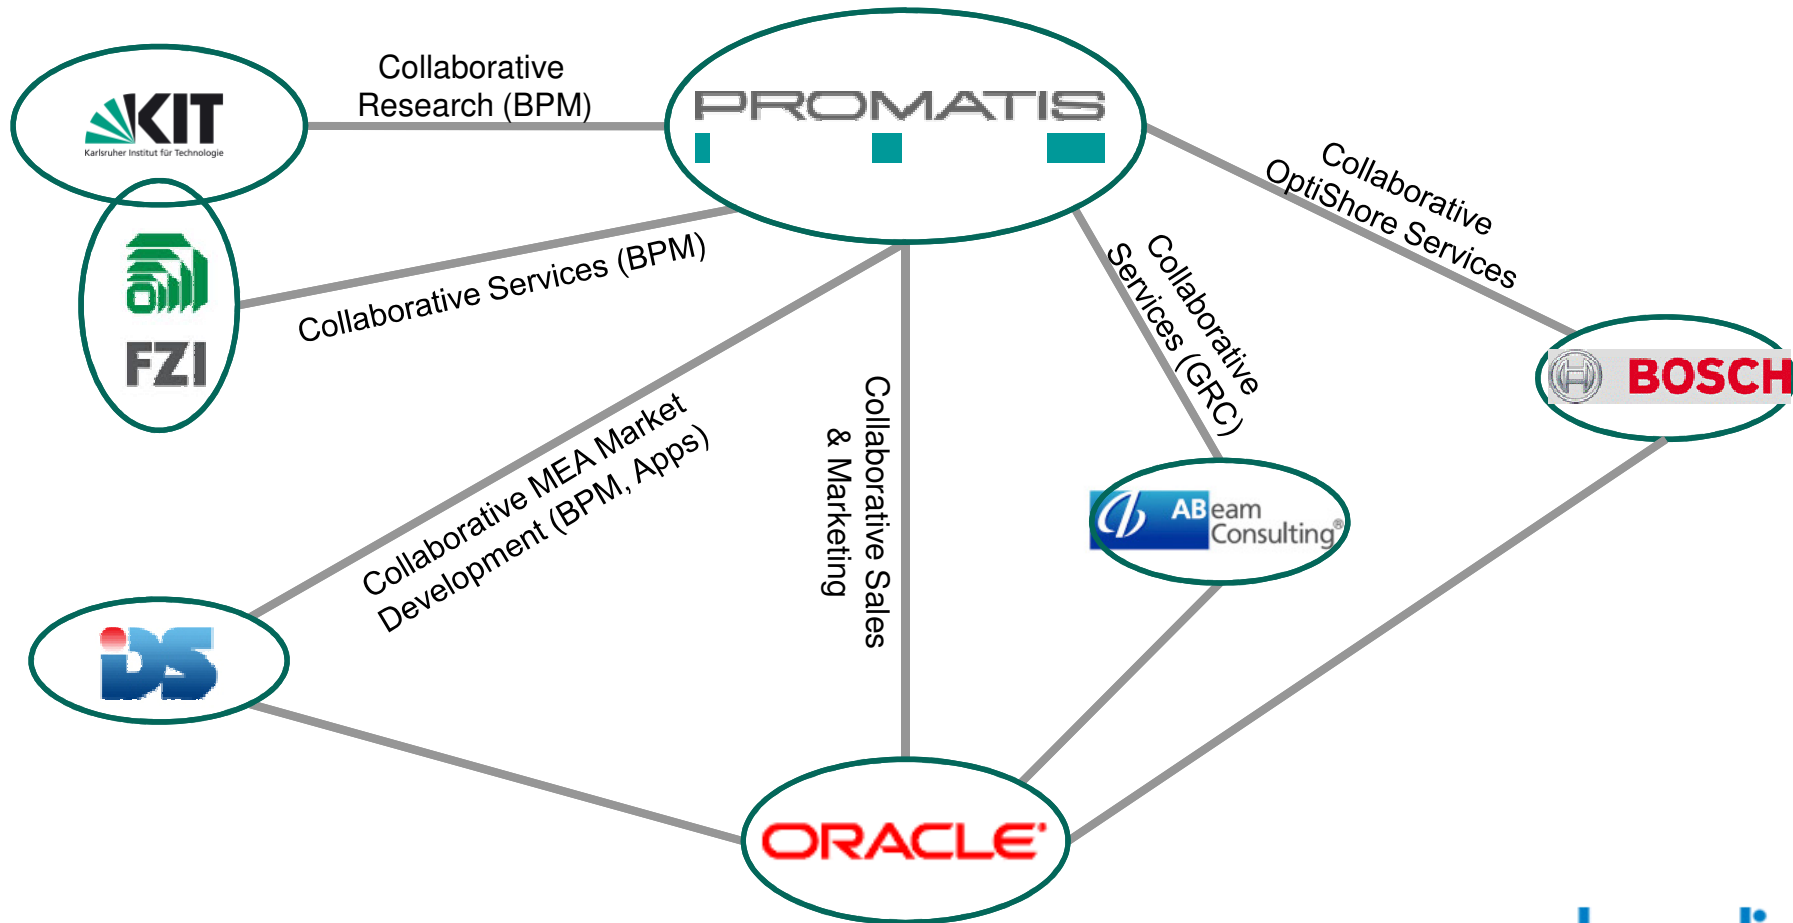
KIT
Karlsruher Institut für Technologie

Collaborative Research (BPM)

PROMATIS

Collaborative OptiShore Services

FZI

Collaborative Services (BPM)

Collaborative Services (GRC)

BOSCH

Collaborative MEA Market Development (BPM, Apps)

Collaborative Sales & Marketing

ABeam Consulting®

iDS

ORACLE®